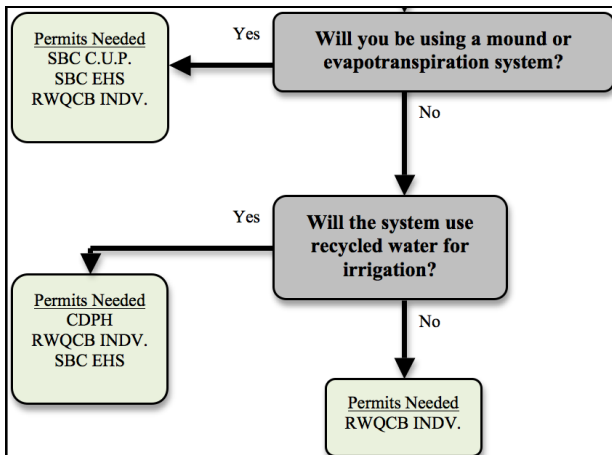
Will you be using a mound or evapotranspiration system?

Yes

Permits Needed
SBC C.U.P.
SBC EHS
RWQCB INDV.

No

Will the system use recycled water for irrigation?

Yes

Permits Needed
CDPH
RWQCB INDV.
SBC EHS

No

Permits Needed
RWQCB INDV.